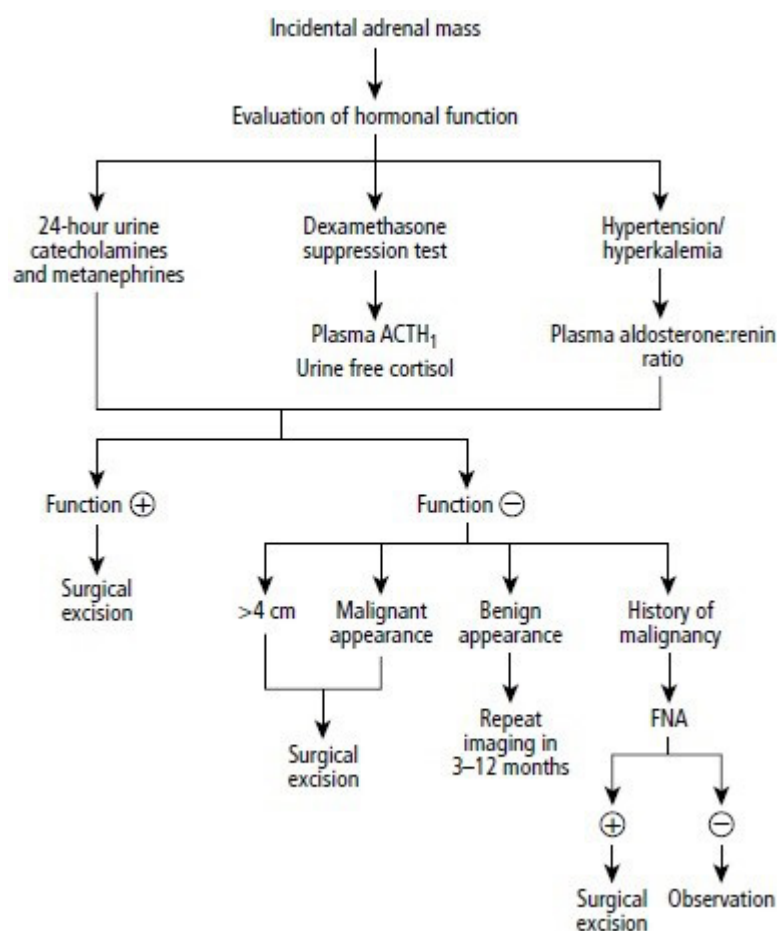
Incidental adrenal mass

Evaluation of hormonal function

24-hour urine catecholamines and metanephrines

Dexamethasone suppression test

Plasma $ACTH_1$

Urine free cortisol

Hypertension/ hyperkalemia

Plasma aldosterone:renin ratio

Function ⊕

Surgical excision

Function ⊖

>4 cm

Malignant appearance

Surgical excision

Benign appearance

Repeat imaging in 3–12 months

History of malignancy

FNA

⊕

Surgical excision

⊖

Observation